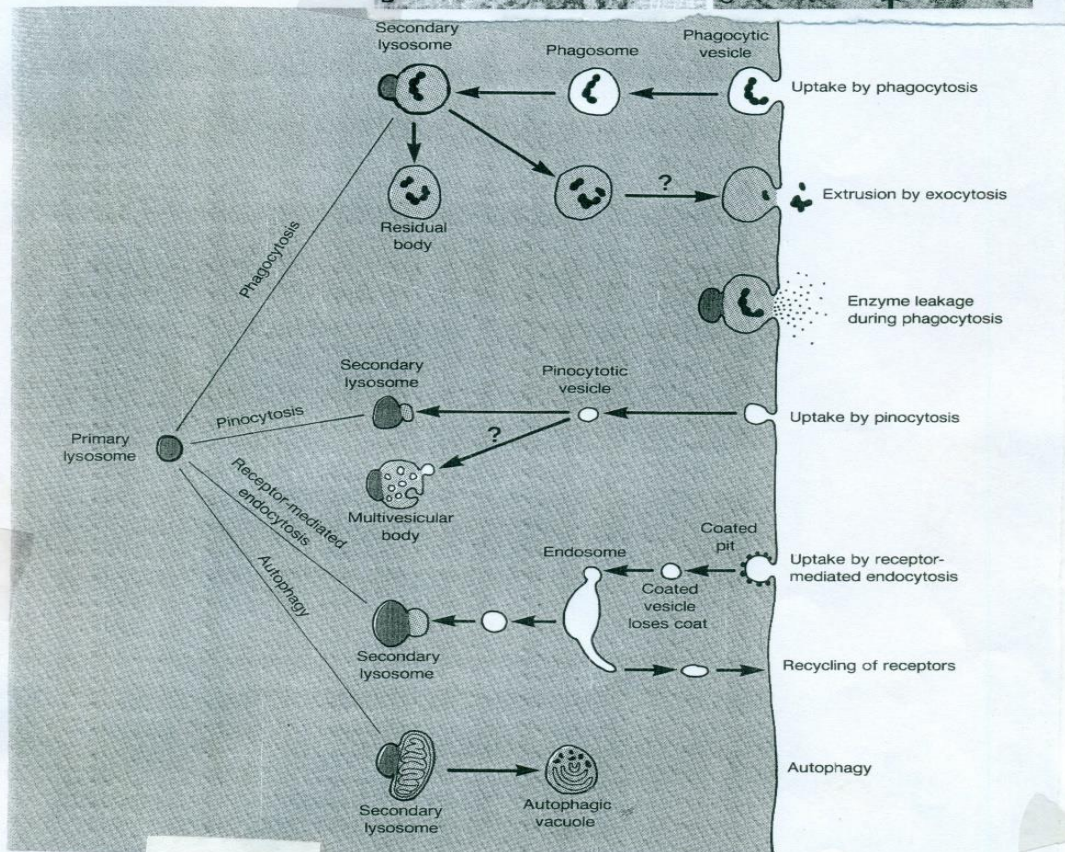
Secondary lysosome

Phagosome

Phagocytic vesicle

Uptake by phagocytosis

?

Extrusion by exocytosis

Residual body

Phagocytosis

Enzyme leakage during phagocytosis

Secondary lysosome

Pinocytotic vesicle

Pinocytosis

Uptake by pinocytosis

Primary lysosome

?

Receptor-mediated endocytosis

Multivesicular body

Coated pit

Endosome

Uptake by receptor-mediated endocytosis

Autophagy

Coated vesicle loses coat

Secondary lysosome

Recycling of receptors

Autophagy

Secondary lysosome

Autophagic vacuole